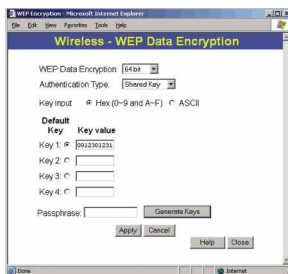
WEP Encryption - Microsoft Internet Explorer

File Edit View Favorites Tools Help

Wireless - WEP Data Encryption

WEP Data Encryption: 64 bit

Authentication Type: Shared Key

Key input Hex (0~9 and A~F) ASCII

Default Key Key value

Key 1: 0912301231

Key 2:

Key 3:

Key 4:

Passphrase: Generate Keys

Apply Cancel

Help Close

Done Internet